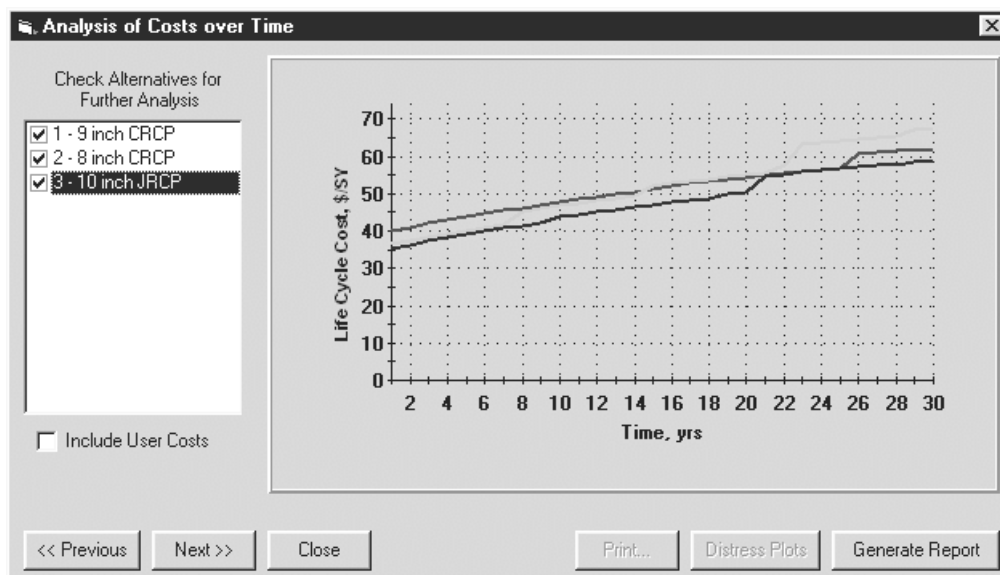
Analysis of Costs over Time

Check Alternatives for Further Analysis

1 - 9 inch CRCP
2 - 8 inch CRCP
3 - 10 inch JRCP

Include User Costs

70
60
50
40
30
20
10
0

Life Cycle Cost, $/SY

2 4 6 8 10 12 14 16 18 20 22 24 26 28 30

Time, yrs

<< Previous
Next >>
Close
Print...
Distress Plots
Generate Report